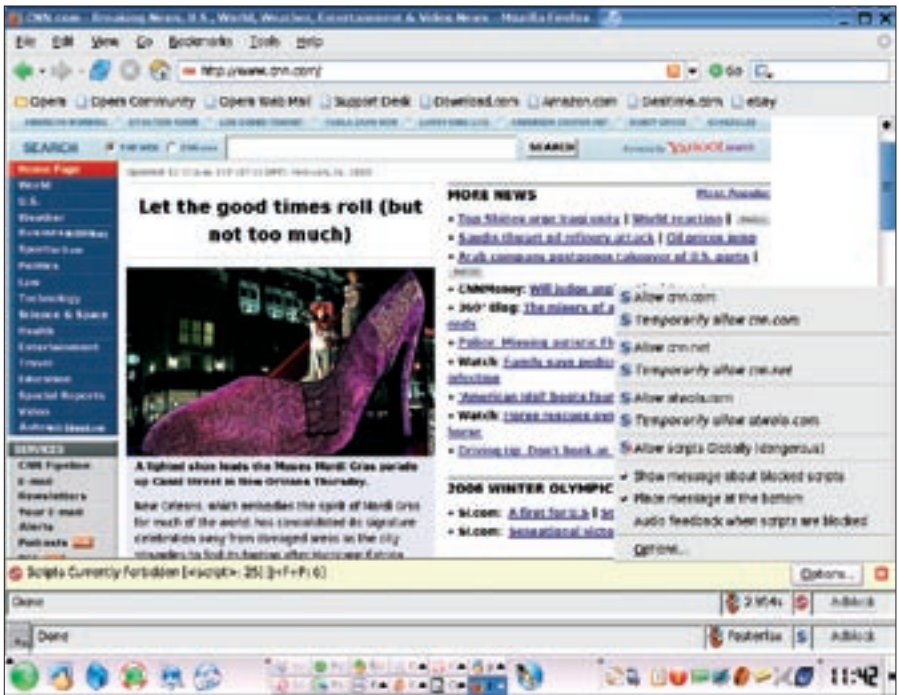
CNN.com - Breaking News, U.S., World, Weather, Entertainment & Video News - Mozilla Firefox

File Edit View Go Bookmarks Tools Help

http://www.cnn.com/

Go

Opera Opera Community Opera Web Mail Support Desk Download.com Amazon.com Desktime.com eBay

SEARCH

SEARCH

YAHOO!

Home Page
World
U.S.
Weather
Business
Sports
Politics
Law
Technology
Science & Space
Health
Entertainment
Travel
Education
Special Reports
Video
Autos

SERVICES
CNN Pipeline
E-mail Newsletters
Your E-mail Alerts
Podcasts

Let the good times roll (but not too much)

A lighted shoe leads the Muses Mardi Gras parade up Canal Street in New Orleans Thursday.

New Orleans, which embodies the spirit of Mardi Gras for much of the world, has consolidated its signature celebration away from damaged areas as the city struggles to find its footing after Hurricane Katrina.

MORE NEWS

Most Popular

• Top Shiites urge tranquility | World reaction |
• Saudis thwart oil refinery attack | Oil prices jump
• Arab company postpones takeover of U.S. ports |
• CNNMoney: Will Indian
• 360° Blog: The miners of
• Police: Missing
• Watch: Family
• 'American Idol'
• Watch:
• Driving tip: Don't honk at

2006 WINTER OLYMPIC

• SI.com: A first for U.S.
• SI.com: Sensational

Allow cnn.com
Temporarily allow cnn.com
Allow cnn.net
Temporarily allow cnn.net
Allow ateolo.com
Temporarily allow ateolo.com
Allow Scripts Globally (dangerous)
Show message about blocked scripts
Place message at the bottom
Audio feedback when scripts are blocked
Options...

Scripts Currently Forbidden [<script>: 25 | <F>: 6]

Options...

Done

Adblock

Done

Adblock

11:42